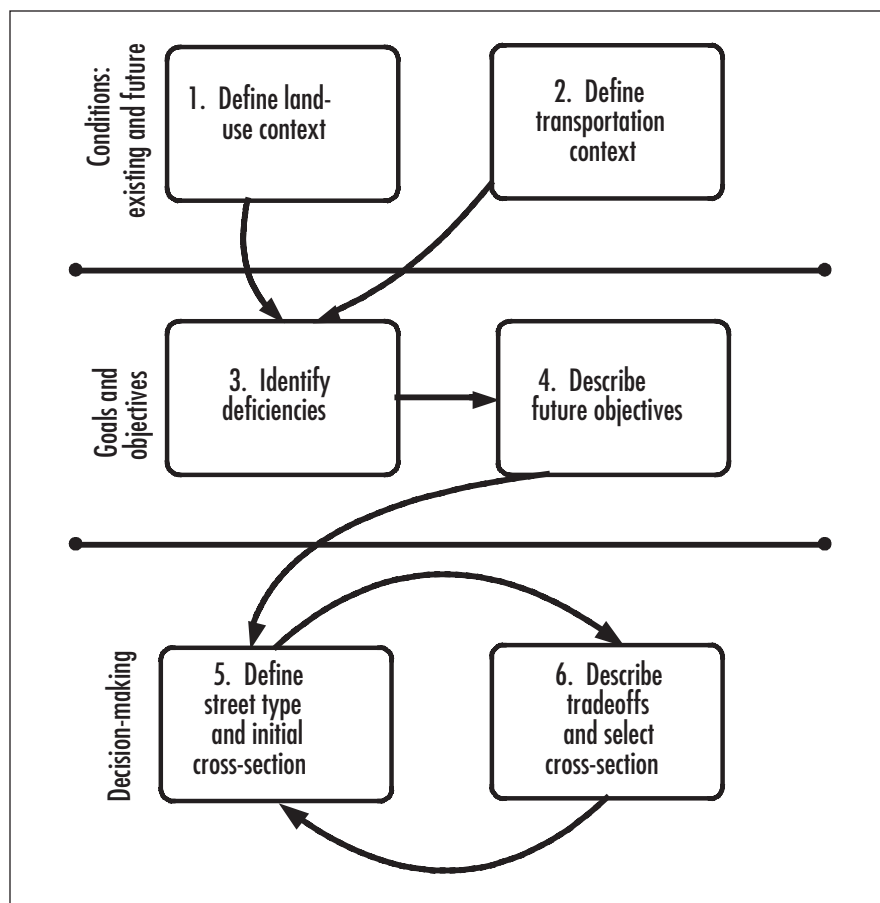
Conditions: existing and future

1. Define land-use context

2. Define transportation context

Goals and objectives

3. Identify deficiencies

4. Describe future objectives

Decision-making

5. Define street type and initial cross-section

6. Describe tradeoffs and select cross-section